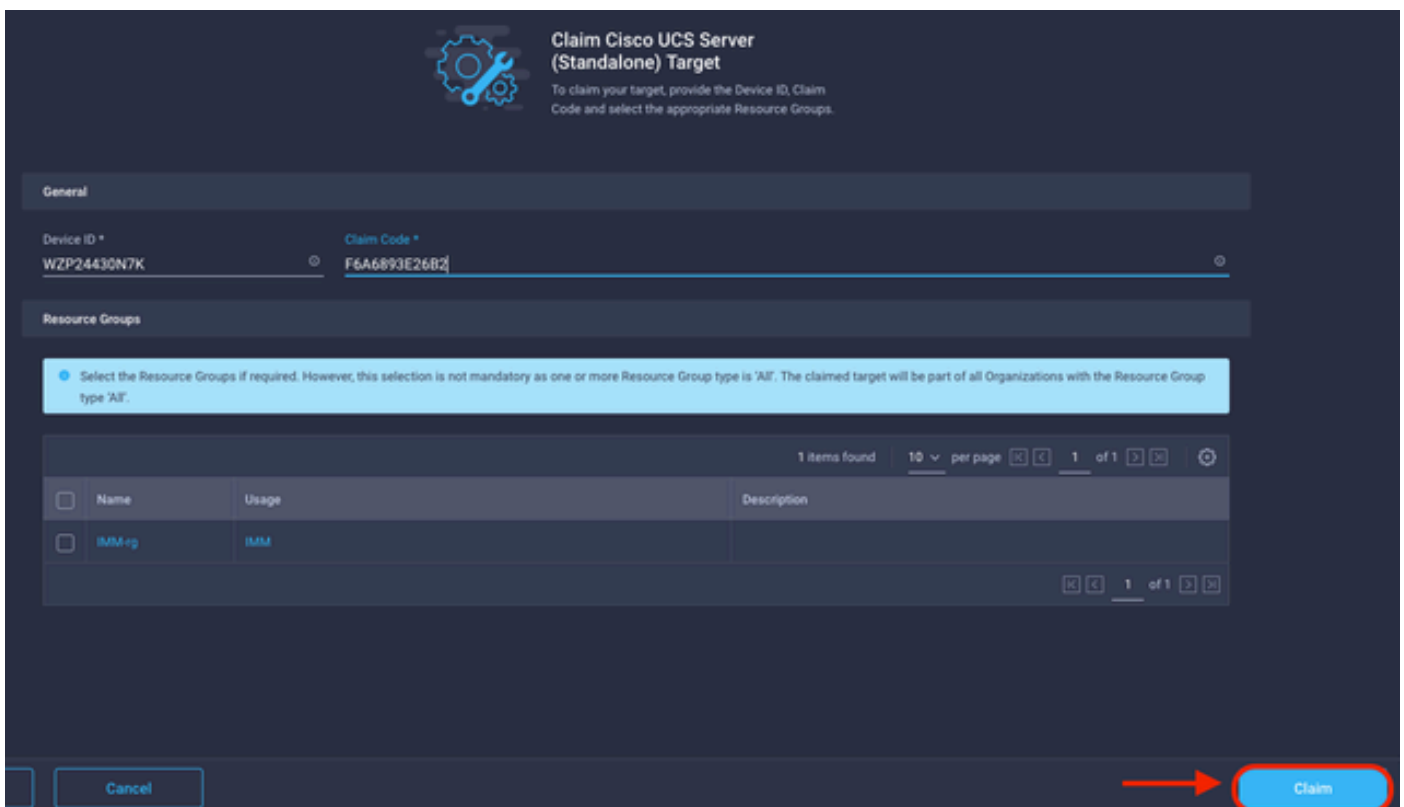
Claim Cisco UCS Server (Standalone) Target

To claim your target, provide the Device ID, Claim Code and select the appropriate Resource Groups.

General

Device ID *
WZP24430N7K

Claim Code *
F6A6893E26B2

Resource Groups

Select the Resource Groups if required. However, this selection is not mandatory as one or more Resource Group type is 'All'. The claimed target will be part of all Organizations with the Resource Group type 'All'.

1 items found 10 per page 1 of 1

| | Name | Usage | Description |
|---|---|---|---|
| | IMM-rg | IMM | |

1 of 1

Cancel

Claim